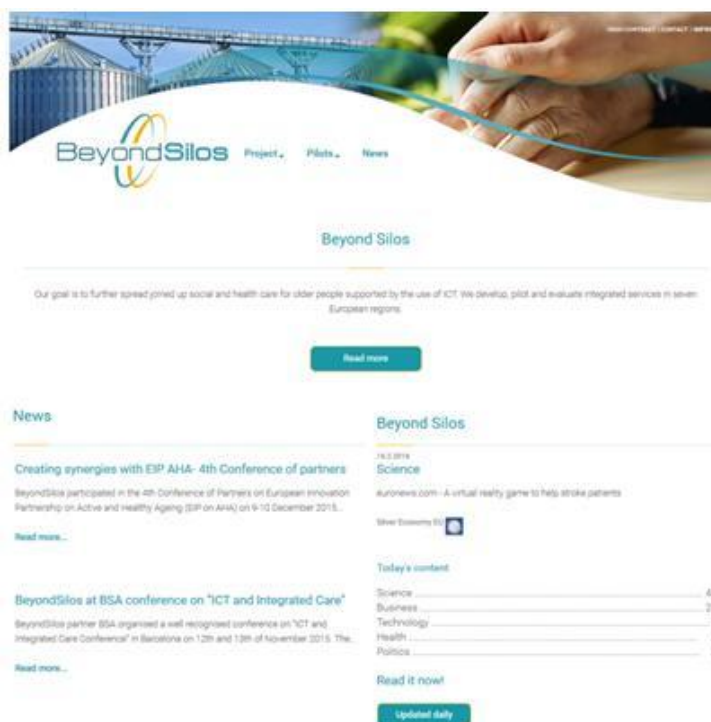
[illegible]

BeyondSilos Project Pilots News

Beyond Silos

Our goal is to further spread joined up social and health care for older people supported by the use of ICT. We develop, pilot and evaluate integrated services in seven European regions.

Read more

News

Creating synergies with EIP AHA- 4th Conference of partners

BeyondSilos participated in the 4th Conference of Partners on European Innovation Partnership on Active and Healthy Ageing (EIP on AHA) on 9-10 December 2015...

Read more...

BeyondSilos at BSA conference on "ICT and Integrated Care"

BeyondSilos partner BSA organised a well recognised conference on "ICT and Integrated Care Conference" in Barcelona on 12th and 13th of November 2015. The...

Read more...

Beyond Silos

14.2.2016
Science

euronews.com - A virtual reality game to help stroke patients

Silver Economy EU

Today's content

Science
Business
Technology
Health
Politics

Read it now!

Updated daily